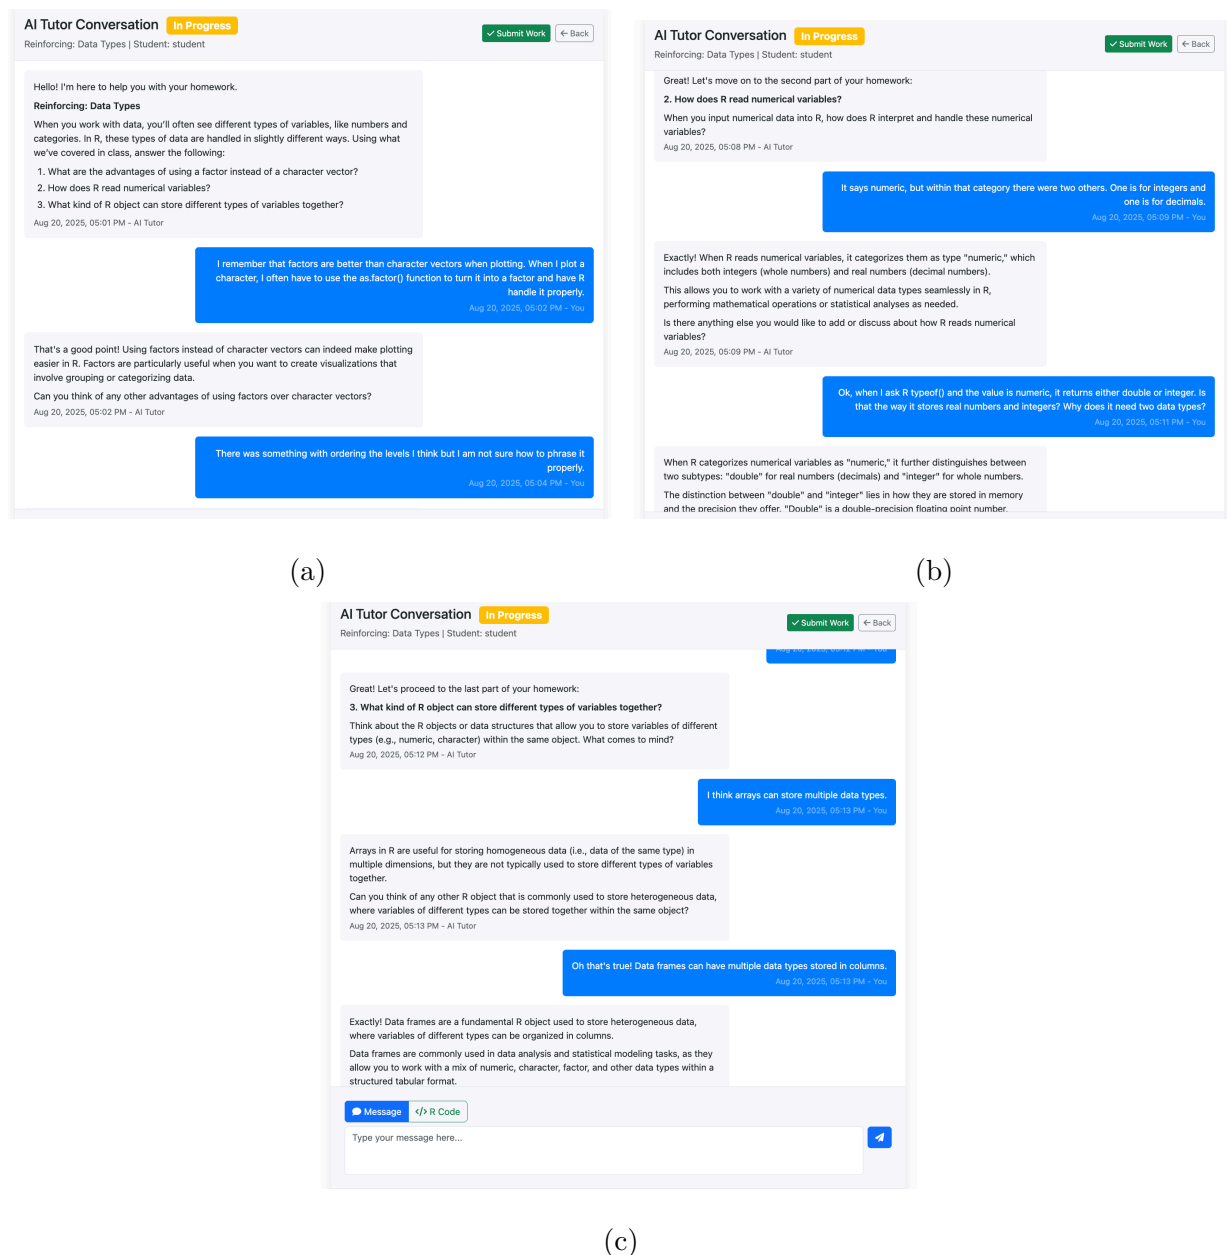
AI Tutor Conversation In Progress
Reinforcing: Data Types | Student: student
Submit Work
Back

Hello! I'm here to help you with your homework.

Reinforcing: Data Types

When you work with data, you'll often see different types of variables, like numbers and categories. In R, these types of data are handled in slightly different ways. Using what we've covered in class, answer the following:

1. What are the advantages of using a factor instead of a character vector?
2. How does R read numerical variables?
3. What kind of R object can store different types of variables together?

Aug 20, 2025, 05:01 PM - AI Tutor

I remember that factors are better than character vectors when plotting. When I plot a character, I often have to use the as.factor() function to turn it into a factor and have R handle it properly.
Aug 20, 2025, 05:02 PM - You

That's a good point! Using factors instead of character vectors can indeed make plotting easier in R. Factors are particularly useful when you want to create visualizations that involve grouping or categorizing data.

Can you think of any other advantages of using factors over character vectors?
Aug 20, 2025, 05:02 PM - AI Tutor

There was something with ordering the levels I think but I am not sure how to phrase it properly.
Aug 20, 2025, 05:04 PM - You

(a)

AI Tutor Conversation In Progress
Reinforcing: Data Types | Student: student
Submit Work
Back

Great! Let's move on to the second part of your homework:

2. How does R read numerical variables?

When you input numerical data into R, how does R interpret and handle these numerical variables?
Aug 20, 2025, 05:08 PM - AI Tutor

It says numeric, but within that category there were two others. One is for integers and one is for decimals.
Aug 20, 2025, 05:09 PM - You

Exactly! When R reads numerical variables, it categorizes them as type "numeric," which includes both integers (whole numbers) and real numbers (decimal numbers).

This allows you to work with a variety of numerical data types seamlessly in R, performing mathematical operations or statistical analyses as needed.

Is there anything else you would like to add or discuss about how R reads numerical variables?
Aug 20, 2025, 05:09 PM - AI Tutor

Ok, when I ask R typeof() and the value is numeric, it returns either double or integer. Is that the way it stores real numbers and integers? Why does it need two data types?
Aug 20, 2025, 05:11 PM - You

When R categorizes numerical variables as "numeric," it further distinguishes between two subtypes: "double" for real numbers (decimals) and "integer" for whole numbers.

The distinction between "double" and "integer" lies in how they are stored in memory and the precision they offer. "Double" is a double-precision floating point number.

(b)

AI Tutor Conversation In Progress
Reinforcing: Data Types | Student: student
Submit Work
Back

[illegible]

Great! Let's proceed to the last part of your homework:

3. What kind of R object can store different types of variables together?

Think about the R objects or data structures that allow you to store variables of different types (e.g., numeric, character) within the same object. What comes to mind?
Aug 20, 2025, 05:12 PM - AI Tutor

I think arrays can store multiple data types.
Aug 20, 2025, 05:13 PM - You

Arrays in R are useful for storing homogeneous data (i.e., data of the same type) in multiple dimensions, but they are not typically used to store different types of variables together.

Can you think of any other R object that is commonly used to store heterogeneous data, where variables of different types can be stored together within the same object?
Aug 20, 2025, 05:13 PM - AI Tutor

Oh that's true! Data frames can have multiple data types stored in columns.
Aug 20, 2025, 05:13 PM - You

Exactly! Data frames are a fundamental R object used to store heterogeneous data, where variables of different types can be organized in columns.

Data frames are commonly used in data analysis and statistical modeling tasks, as they allow you to work with a mix of numeric, character, factor, and other data types within a structured tabular format.

Message
R Code
Type your message here...

(c)